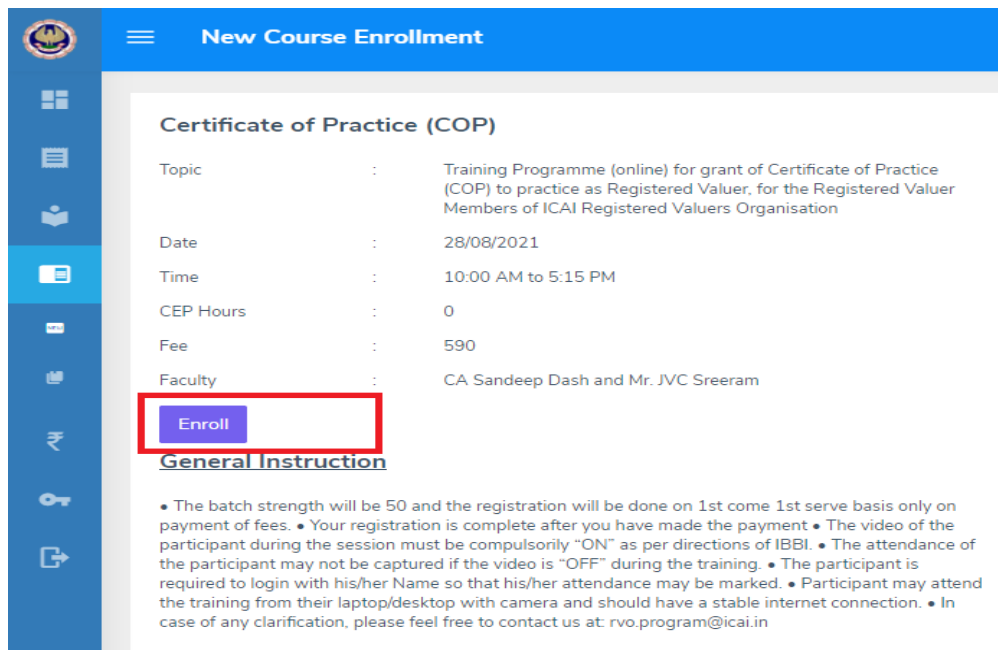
New Course Enrollment

Certificate of Practice (COP)

| | | |
|---|---|---|
| Topic | : | Training Programme (online) for grant of Certificate of Practice (COP) to practice as Registered Valuer, for the Registered Valuer Members of ICAI Registered Valuers Organisation |
| Date | : | 28/08/2021 |
| Time | : | 10:00 AM to 5:15 PM |
| CEP Hours | : | 0 |
| Fee | : | 590 |
| Faculty | : | CA Sandeep Dash and Mr. JVC Sreeram |

Enroll

General Instruction

• The batch strength will be 50 and the registration will be done on 1st come 1st serve basis only on payment of fees. • Your registration is complete after you have made the payment • The video of the participant during the session must be compulsorily “ON” as per directions of IBBI. • The attendance of the participant may not be captured if the video is “OFF” during the training. • The participant is required to login with his/her Name so that his/her attendance may be marked. • Participant may attend the training from their laptop/desktop with camera and should have a stable internet connection. • In case of any clarification, please feel free to contact us at: rvo.program@icai.in